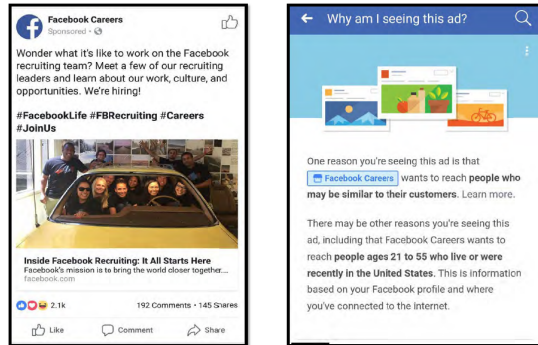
Facebook Careers
Sponsored · 

Wonder what it's like to work on the Facebook recruiting team? Meet a few of our recruiting leaders and learn about our work, culture, and opportunities. We're hiring!

#FacebookLife #FBRecruiting #Careers #JoinUs

Inside Facebook Recruiting: It All Starts Here
Facebook's mission is to bring the world closer together....
facebook.com

2.1k
192 Comments · 145 Shares

Like
Comment
Share

Why am I seeing this ad?

One reason you're seeing this ad is that Facebook Careers wants to reach people who may be similar to their customers. Learn more.

There may be other reasons you're seeing this ad, including that Facebook Careers wants to reach people ages 21 to 55 who live or were recently in the United States. This is information based on your Facebook profile and where you've connected to the internet.